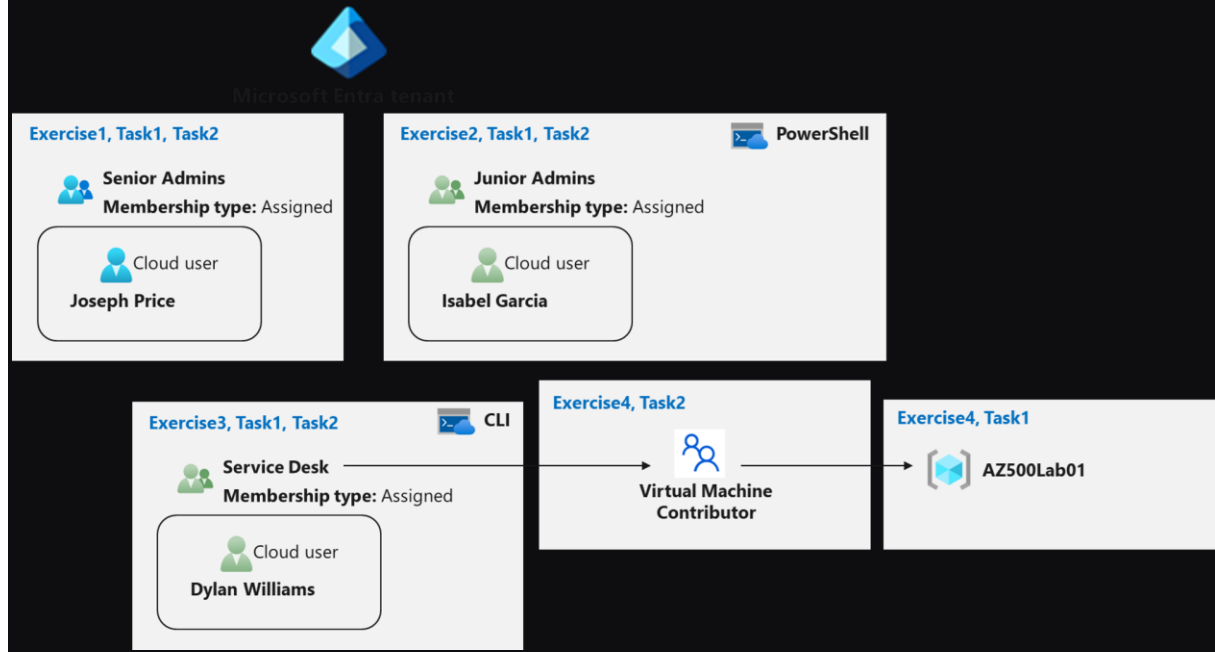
Microsoft Entra tenant

Exercise1, Task1, Task2

Senior Admins
Membership type: Assigned

Cloud user
Joseph Price

Exercise2, Task1, Task2

PowerShell

Junior Admins
Membership type: Assigned

Cloud user
Isabel Garcia

Exercise3, Task1, Task2

CLI

Service Desk
Membership type: Assigned

Cloud user
Dylan Williams

Exercise4, Task2

Virtual Machine Contributor

Exercise4, Task1

AZ500Lab01